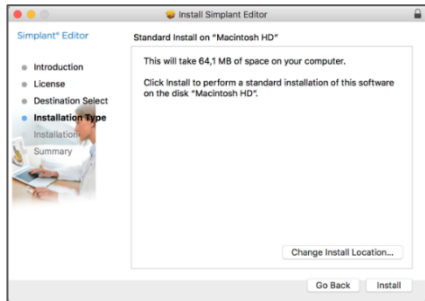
Install Simplant Editor

Simplant® Editor

Introduction
License
Destination Select
Installation Type
Installation
Summary

Standard Install on "Macintosh HD"

This will take 64,1 MB of space on your computer.

Click Install to perform a standard installation of this software on the disk "Macintosh HD".

Change Install Location...

Go Back
Install